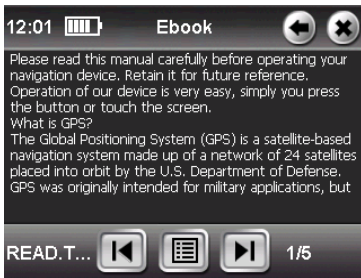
12:01 Ebook

Please read this manual carefully before operating your navigation device. Retain it for future reference. Operation of our device is very easy, simply you press the button or touch the screen.
What is GPS?
The Global Positioning System (GPS) is a satellite-based navigation system made up of a network of 24 satellites placed into orbit by the U.S. Department of Defense. GPS was originally intended for military applications, but

READ.T... 1/5